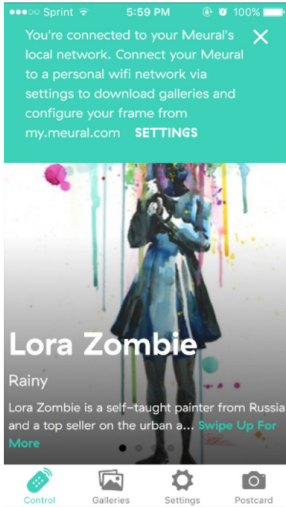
●●○○○ Sprint 5:59 PM 100%

You're connected to your Meural's local network. Connect your Meural to a personal wifi network via settings to download galleries and configure your frame from my.meural.com SETTINGS

Lora Zombie

Rainy

Lora Zombie is a self-taught painter from Russia and a top seller on the urban a... Swipe Up For More

Control Galleries Settings Postcard